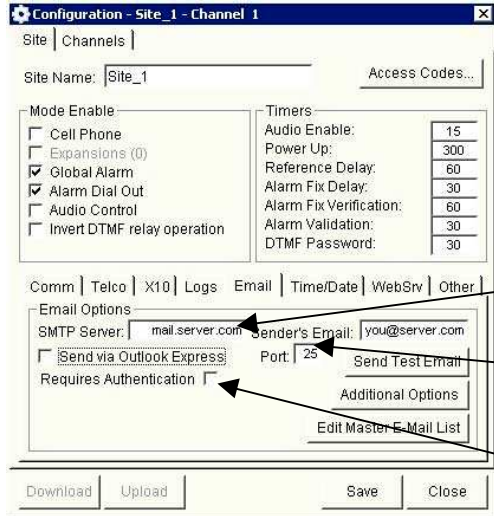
Configuration - Site_1 - Channel 1

Site | Channels

Site Name: Site_1

Access Codes...

Mode Enable
Cell Phone
Expansions (0)
Global Alarm
Alarm Dial Out
Audio Control
Invert DTMF relay operation

Timers
Audio Enable: 15
Power Up: 300
Reference Delay: 60
Alarm Fix Delay: 30
Alarm Fix Verification: 60
Alarm Validation: 30
DTMF Password: 30

Comm | Telco | X10 | Logs | Email | Time/Date | WebSrv | Other

Email Options
SMTP Server: mail.server.com
Sender's Email: you@server.com
Send via Outlook Express
Port: 25
Send Test Email
Requires Authentication
Additional Options
Edit Master E-Mail List

Download
Upload
Save
Close